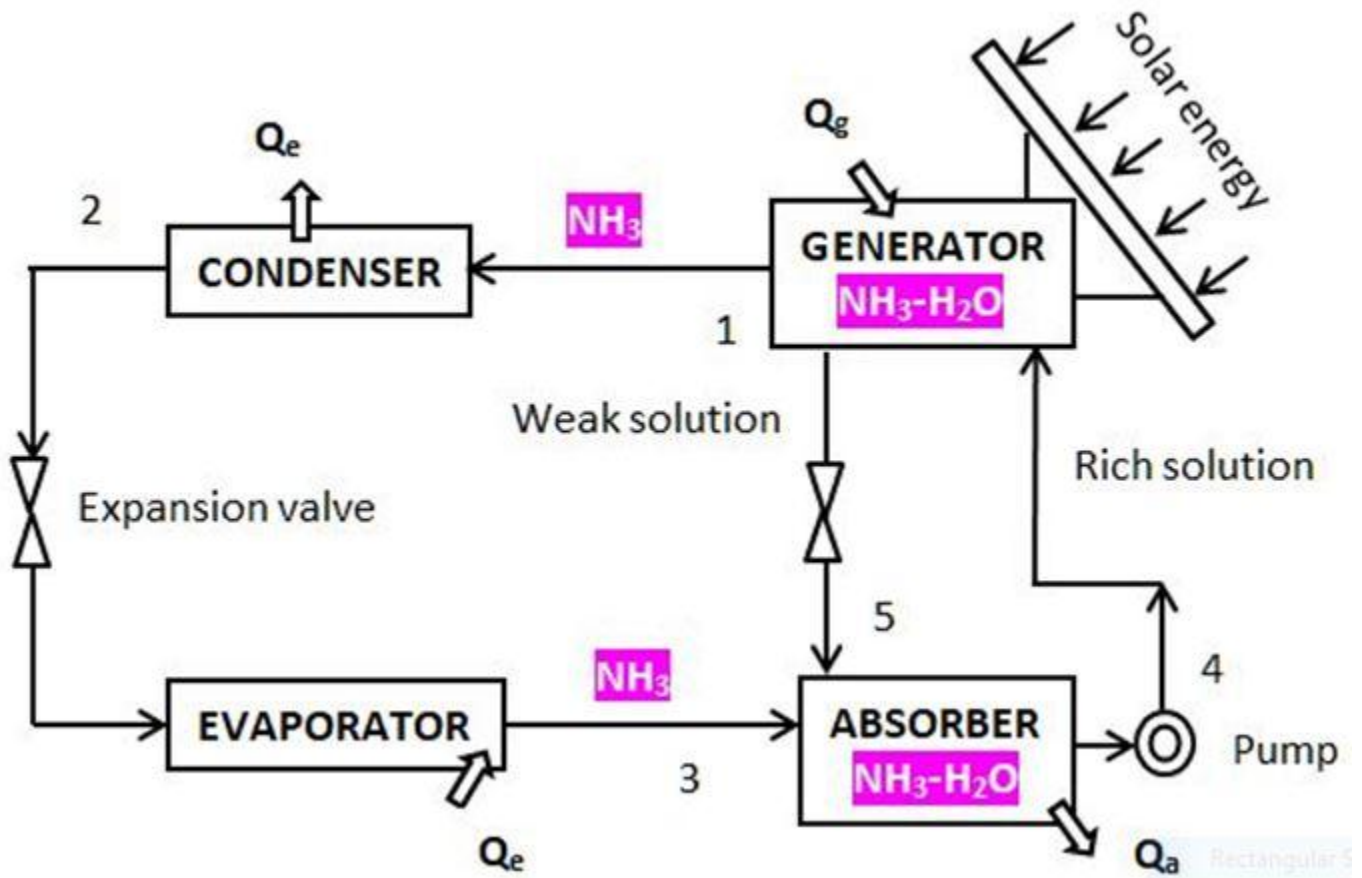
Solar energy

$Q_g$

$Q_e$

2

$NH_3$

CONDENSER

GENERATOR

$NH_3-H_2O$

1

Weak solution

Rich solution

Expansion valve

5

$NH_3$

4

EVAPORATOR

ABSORBER

$NH_3-H_2O$

Pump

3

$Q_e$

$Q_a$

Rectangular S